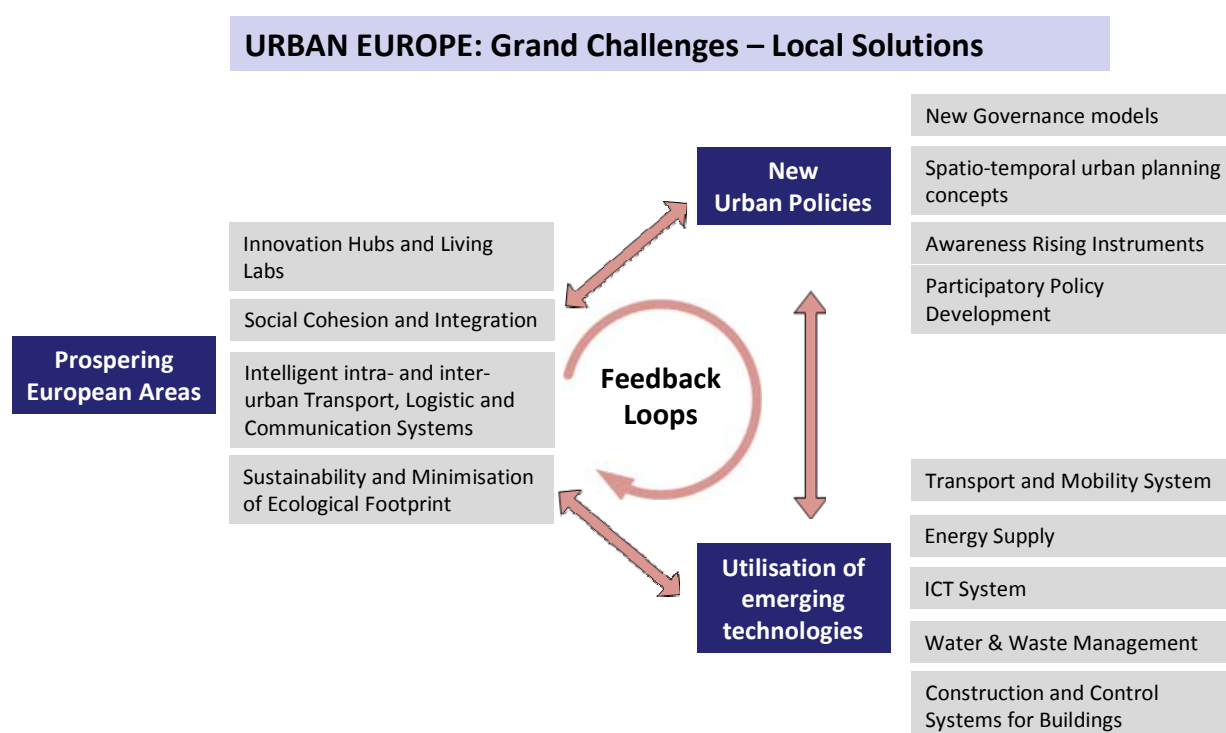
URBAN EUROPE: Grand Challenges – Local Solutions

New Governance models

Spatio-temporal urban planning concepts

New Urban Policies

Awareness Rising Instruments

Participatory Policy Development

Innovation Hubs and Living Labs

Social Cohesion and Integration

Prospering European Areas

Intelligent intra- and inter-urban Transport, Logistic and Communication Systems

Feedback Loops

Sustainability and Minimisation of Ecological Footprint

Transport and Mobility System

Energy Supply

Utilisation of emerging technologies

ICT System

Water & Waste Management

Construction and Control Systems for Buildings